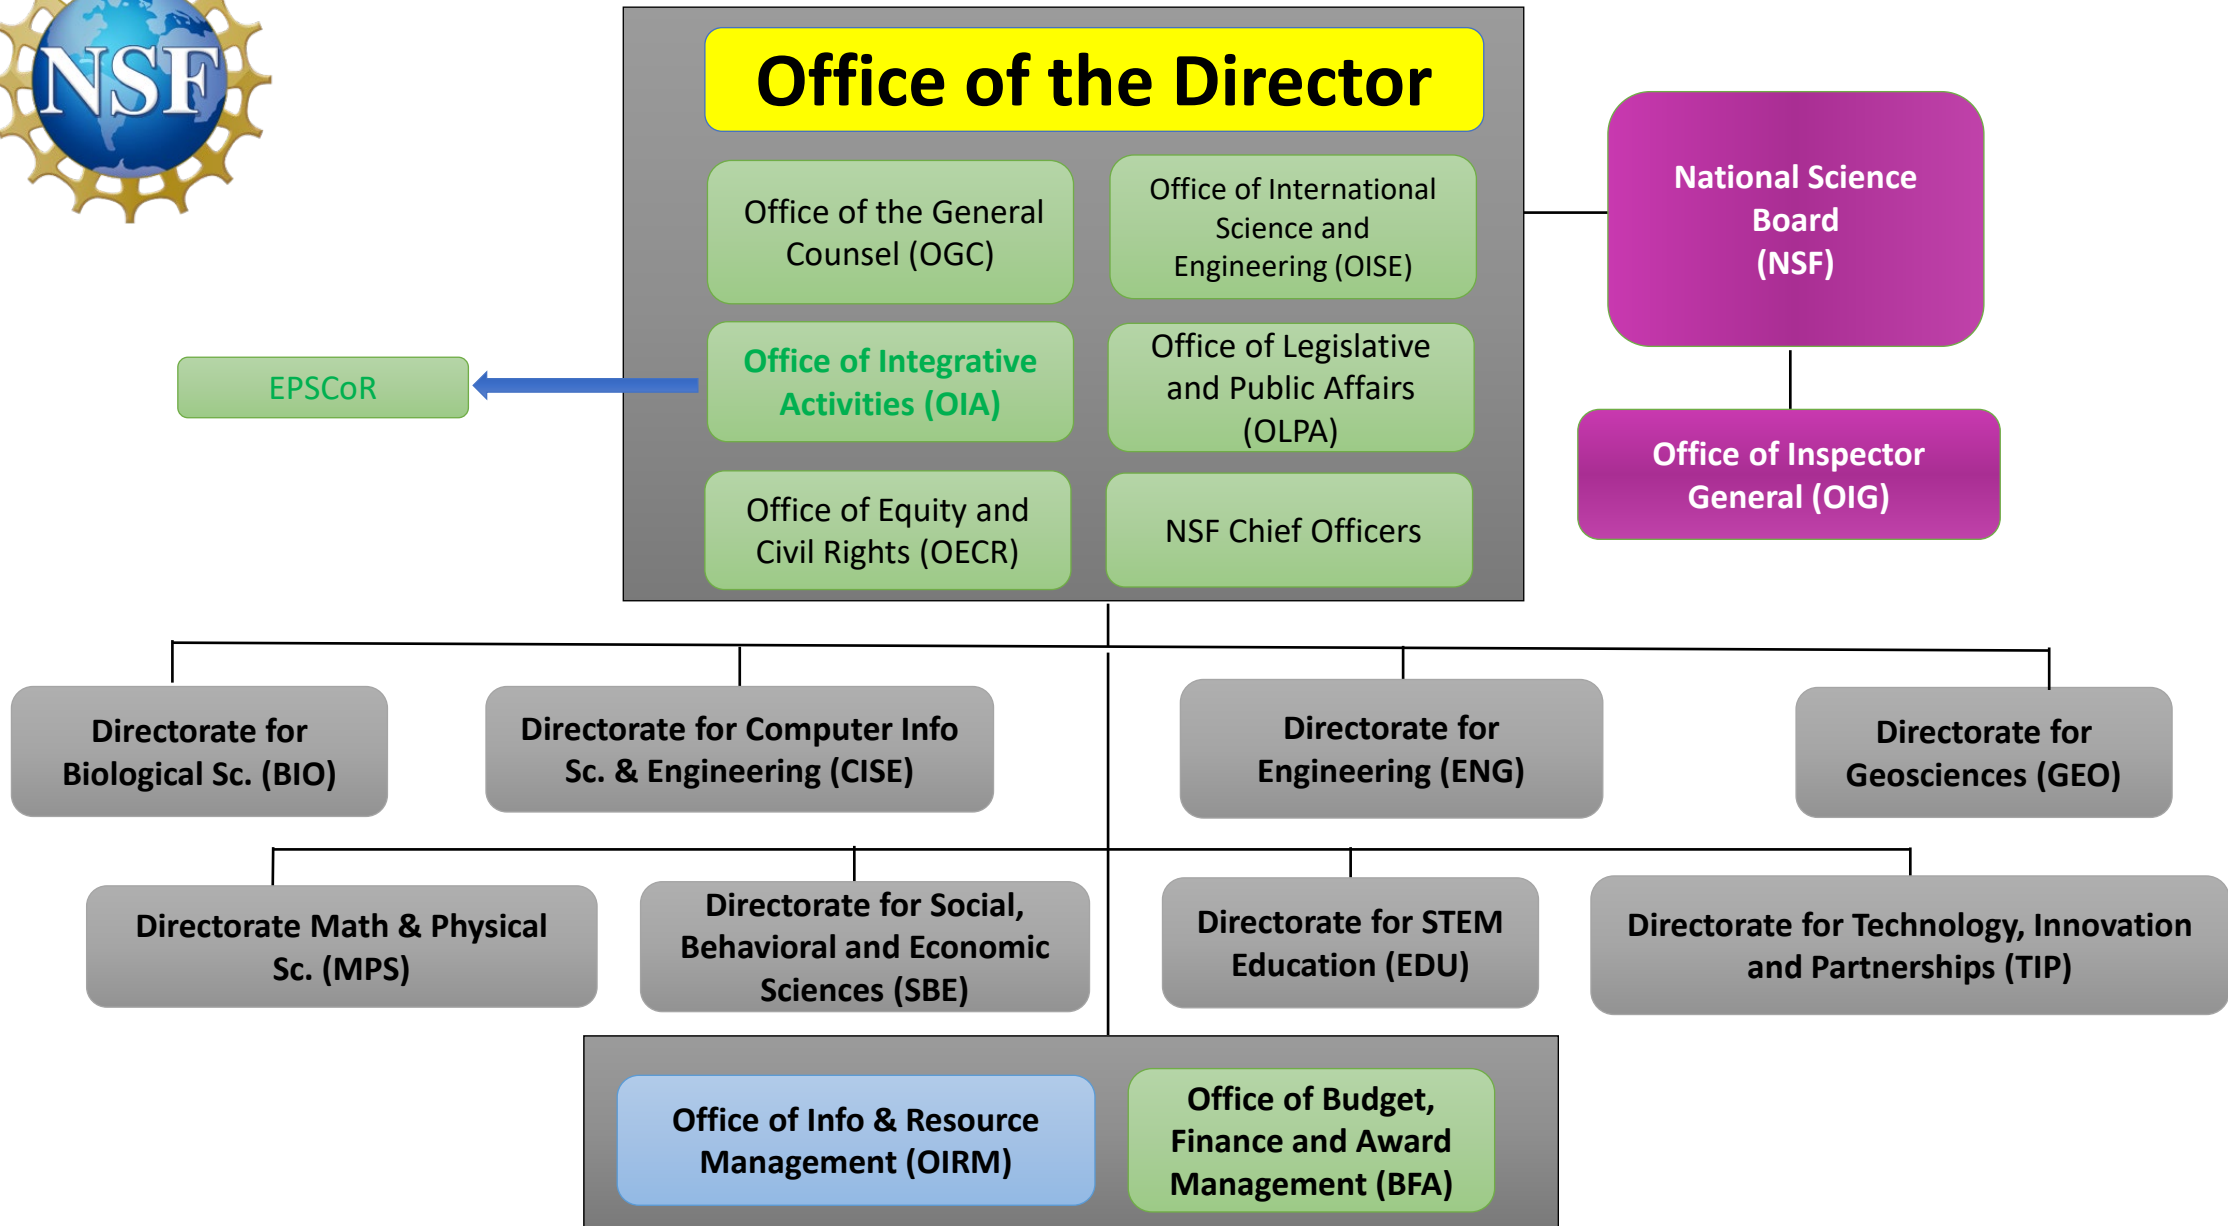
NSF

Office of the Director

Office of the General Counsel (OGC)

Office of International Science and Engineering (OISE)

Office of Integrative Activities (OIA)

Office of Legislative and Public Affairs (OLPA)

Office of Equity and Civil Rights (OECR)

NSF Chief Officers

EPSCoR

National Science Board (NSF)

Office of Inspector General (OIG)

Directorate for Biological Sc. (BIO)

Directorate for Computer Info Sc. & Engineering (CISE)

Directorate for Engineering (ENG)

Directorate for Geosciences (GEO)

Directorate Math & Physical Sc. (MPS)

Directorate for Social, Behavioral and Economic Sciences (SBE)

Directorate for STEM Education (EDU)

Directorate for Technology, Innovation and Partnerships (TIP)

Office of Info & Resource Management (OIRM)

Office of Budget, Finance and Award Management (BFA)